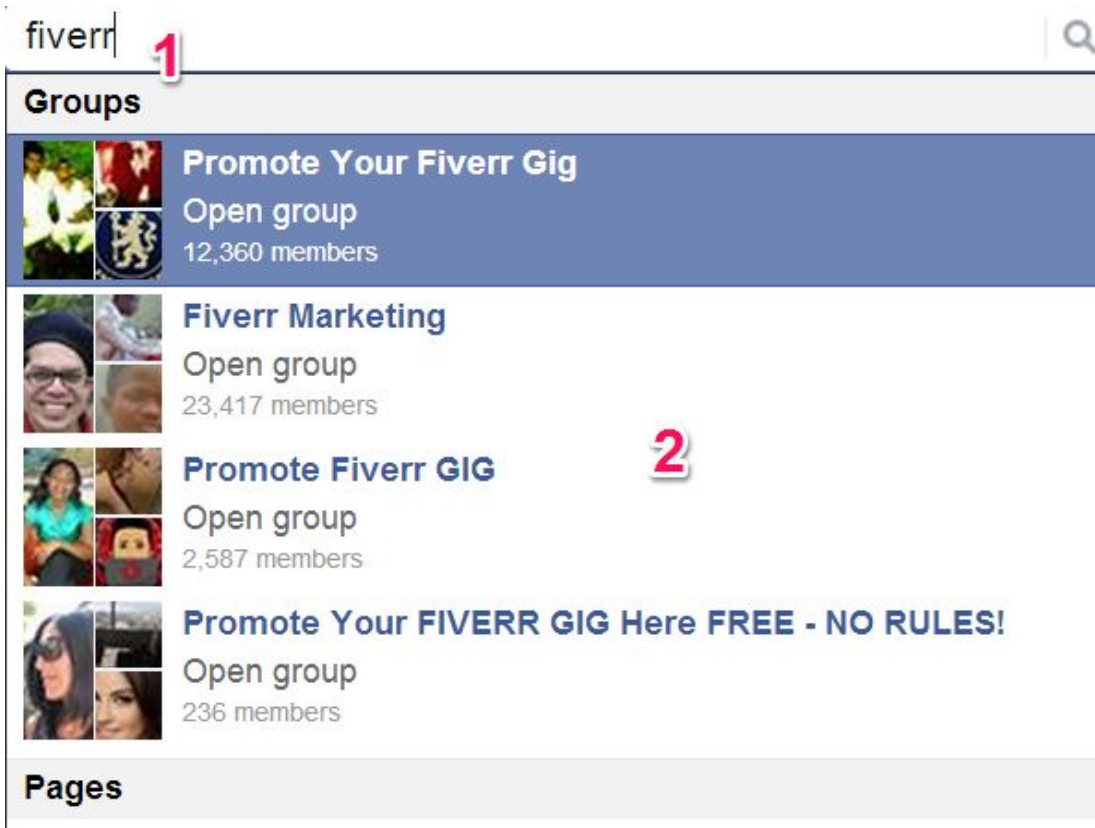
fiverr 1

Groups

Promote Your Fiverr Gig
Open group
12,360 members

Fiverr Marketing
Open group
23,417 members

2

Promote Fiverr GIG
Open group
2,587 members

Promote Your FIVERR GIG Here FREE - NO RULES!
Open group
236 members

Pages